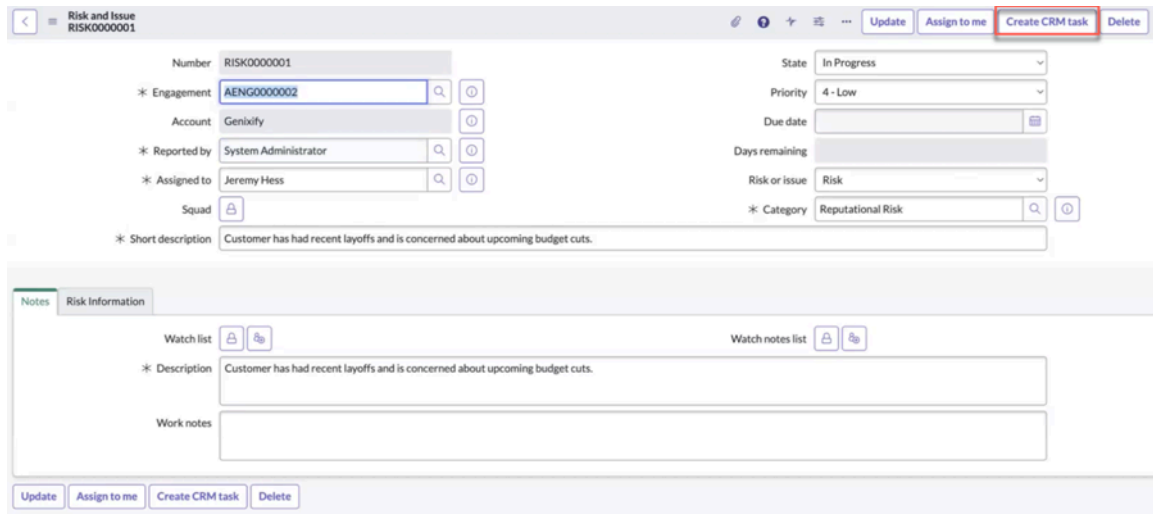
Risk and Issue
RISK0000001

Update | Assign to me | Create CRM task | Delete

Number RISK0000001

State In Progress

∗ Engagement AENG0000002

Priority 4 - Low

Account Genixify

Due date

∗ Reported by System Administrator

Days remaining

∗ Assigned to Jeremy Hess

Risk or issue Risk

Squad

∗ Category Reputational Risk

∗ Short description Customer has had recent layoffs and is concerned about upcoming budget cuts.

Notes | Risk Information

Watch list

Watch notes list

∗ Description Customer has had recent layoffs and is concerned about upcoming budget cuts.

Work notes

Update | Assign to me | Create CRM task | Delete